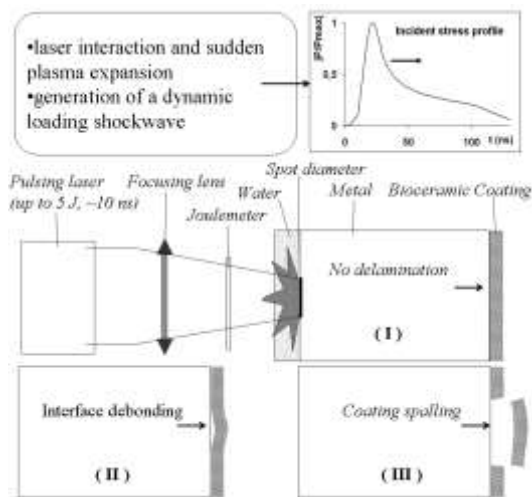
•laser interaction and sudden plasma expansion
•generation of a dynamic loading shockwave

Incident stress profile

P/Pmax

1

0.5

0

0

50

100

t (ns)

Pulsing laser (up to 5 J, ~10 ns)

Focusing lens

Joulemeter

Water

Spot diameter

Metal

Bioceramic Coating

No delamination

( I )

Interface debonding

( II )

Coating spalling

( III )